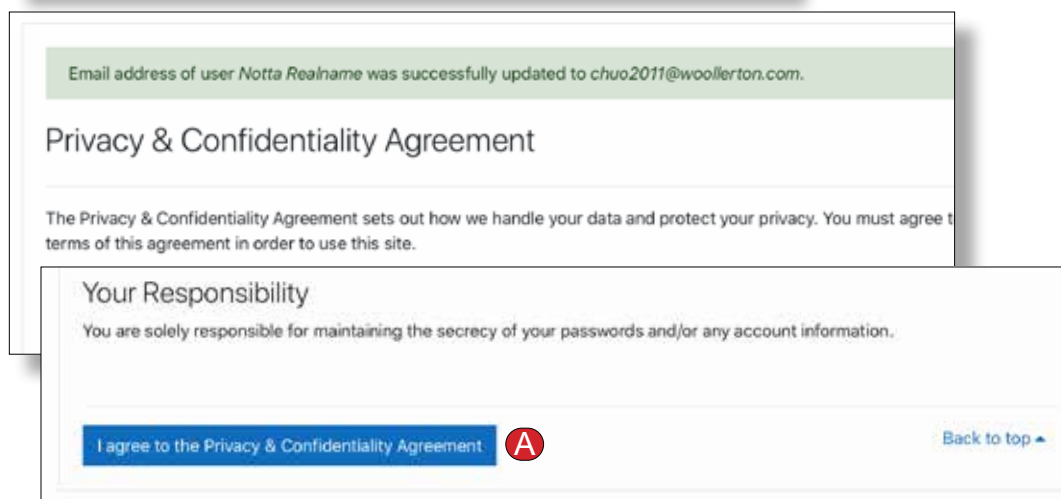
Email address of user Notta Realname was successfully updated to chuo2011@woollerton.com.

Privacy & Confidentiality Agreement

The Privacy & Confidentiality Agreement sets out how we handle your data and protect your privacy. You must agree t terms of this agreement in order to use this site.

Your Responsibility

You are solely responsible for maintaining the secrecy of your passwords and/or any account information.

I agree to the Privacy & Confidentiality Agreement

A

Back to top ▴